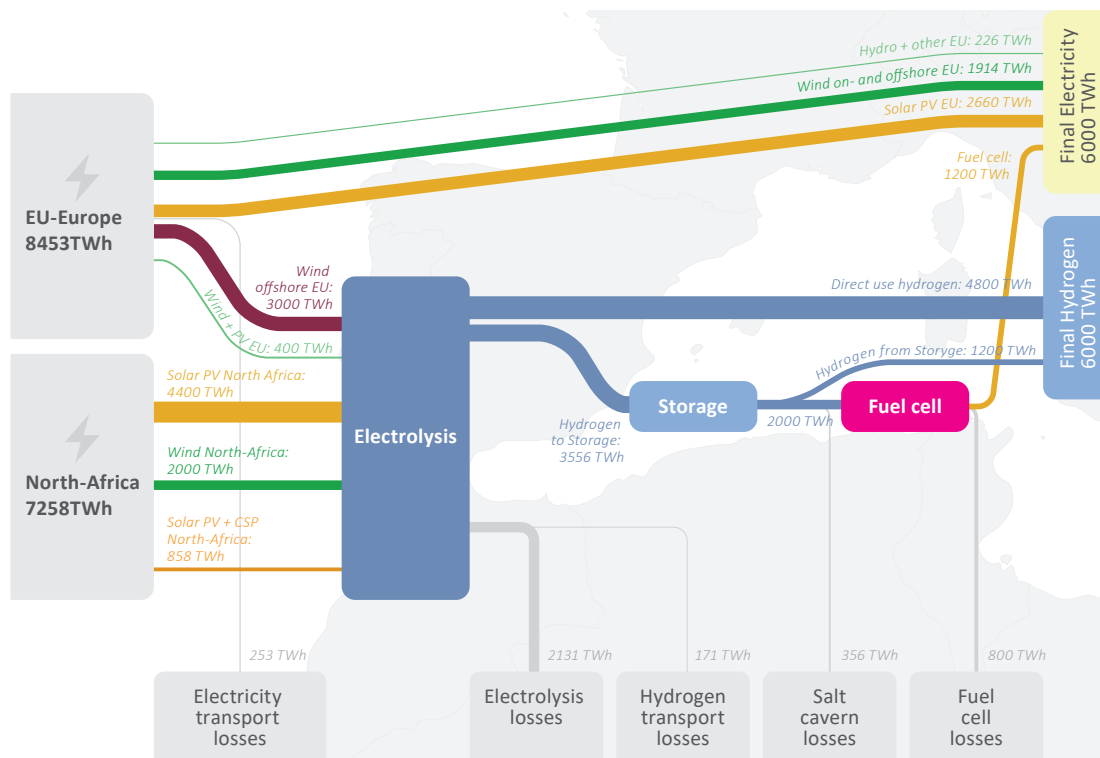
Hydro + other EU: 226 TWh
Wind on- and offshore EU: 1914 TWh
Solar PV EU: 2660 TWh
Final Electricity 6000 TWh
Fuel cell: 1200 TWh

EU-Europe 8453TWh

Wind offshore EU: 3000 TWh
Wind + PV EU: 400 TWh

Electrolysis

Direct use hydrogen: 4800 TWh
Final Hydrogen 6000 TWh
Hydrogen from Storyge: 1200 TWh

Solar PV North Africa: 4400 TWh
Storage
Fuel cell
2000 TWh
Hydrogen to Storage: 3556 TWh

North-Africa 7258TWh
Wind North-Africa: 2000 TWh
Solar PV + CSP North-Africa: 858 TWh

253 TWh
2131 TWh
171 TWh
356 TWh
800 TWh

Electricity transport losses
Electrolysis losses
Hydrogen transport losses
Salt cavern losses
Fuel cell losses